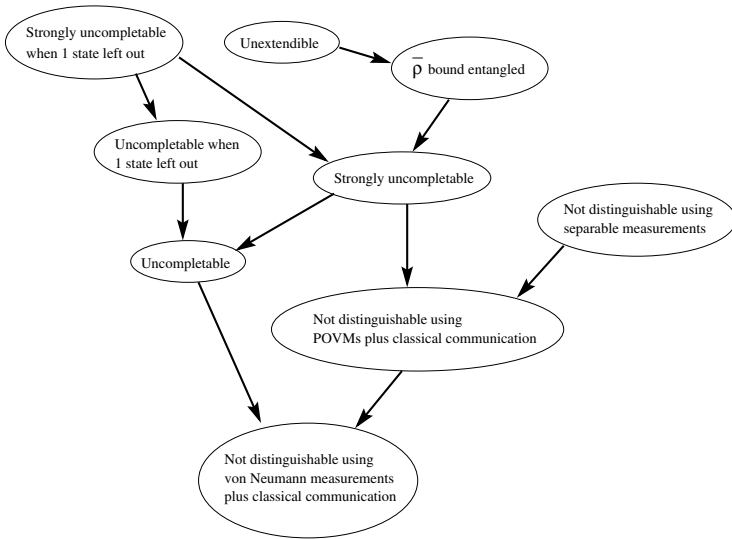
Strongly uncompletable when 1 state left out

Unextendible

$\bar{\rho}$ bound entangled

Uncompletable when 1 state left out

Strongly uncompletable

Not distinguishable using separable measurements

Uncompletable

Not distinguishable using POVMs plus classical communication

Not distinguishable using von Neumann measurements plus classical communication